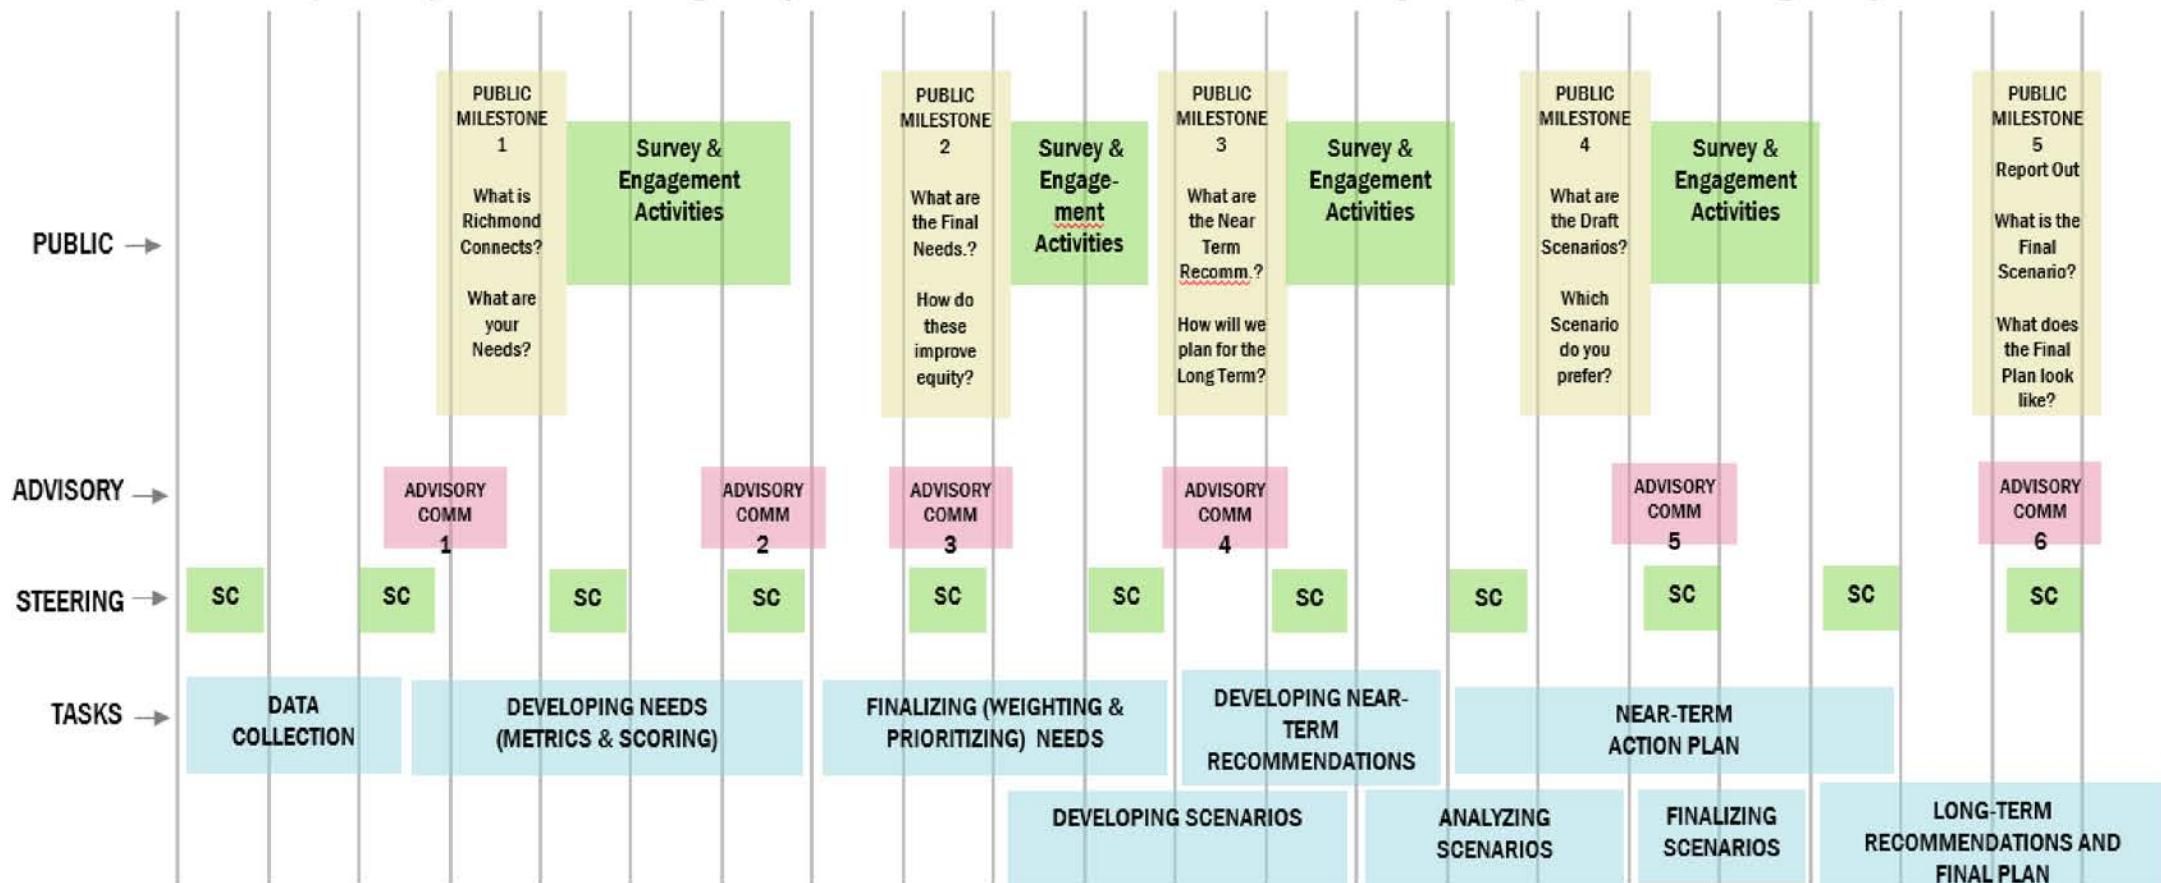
PUBLIC →

PUBLIC MILESTONE 1

What is Richmond Connects?

What are your Needs?

Survey & Engagement Activities

PUBLIC MILESTONE 2

What are the Final Needs.?

How do these improve equity?

Survey & Engage-ment Activities

PUBLIC MILESTONE 3

What are the Near Term Recomm.?

How will we plan for the Long Term?

Survey & Engagement Activities

PUBLIC MILESTONE 4

What are the Draft Scenarios?

Which Scenario do you prefer?

Survey & Engagement Activities

PUBLIC MILESTONE 5 Report Out

What is the Final Scenario?

What does the Final Plan look like?

ADVISORY →

ADVISORY COMM 1

ADVISORY COMM 2

ADVISORY COMM 3

ADVISORY COMM 4

ADVISORY COMM 5

ADVISORY COMM 6

STEERING →

SC SC SC SC SC SC SC SC SC SC SC

TASKS →

DATA COLLECTION

DEVELOPING NEEDS (METRICS & SCORING)

FINALIZING (WEIGHTING & PRIORITIZING) NEEDS

DEVELOPING NEAR-TERM RECOMMENDATIONS

NEAR-TERM ACTION PLAN

DEVELOPING SCENARIOS

ANALYZING SCENARIOS

FINALIZING SCENARIOS

LONG-TERM RECOMMENDATIONS AND FINAL PLAN